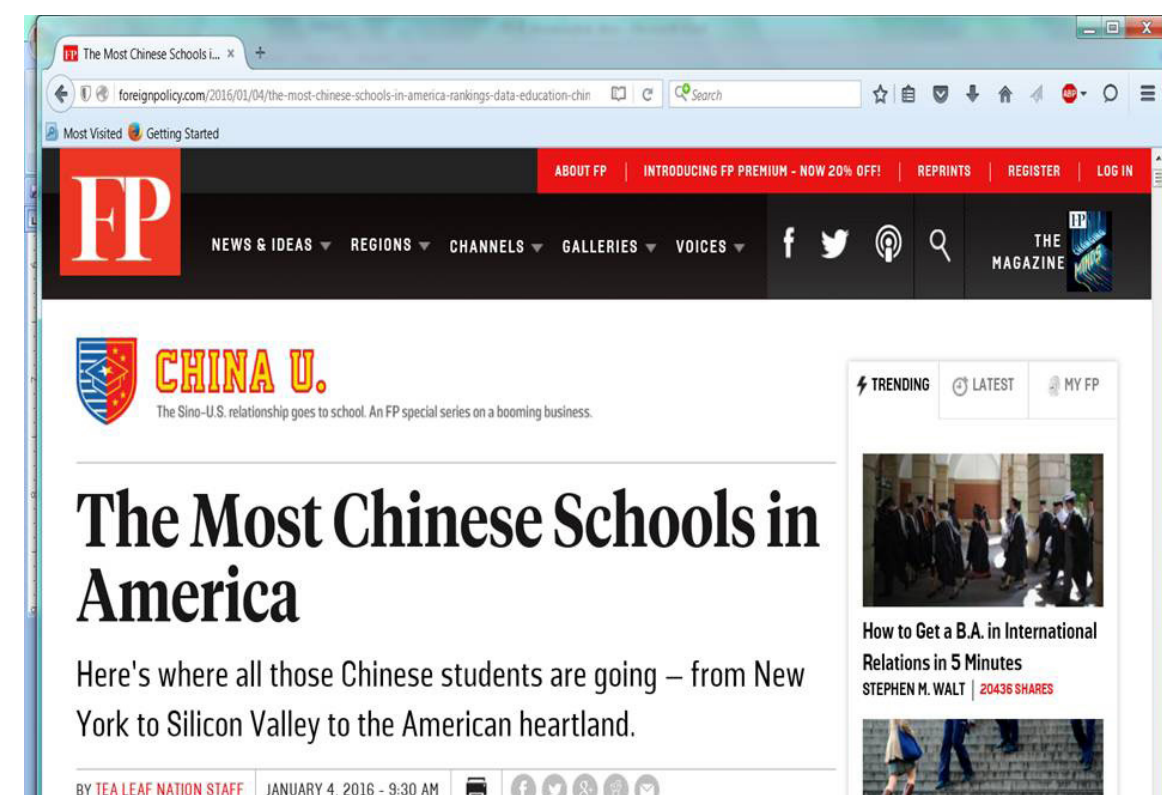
FP The Most Chinese Schools i... ×

foreignpolicy.com/2016/01/04/the-most-chinese-schools-in-america-rankings-data-education-chin

Search

ABP

Most Visited Getting Started

ABOUT FP | INTRODUCING FP PREMIUM - NOW 20% OFF! | REPRINTS | REGISTER | LOG IN

FP

NEWS & IDEAS REGIONS CHANNELS GALLERIES VOICES

THE MAGAZINE

CHINA U.

The Sino-U.S. relationship goes to school. An FP special series on a booming business.

The Most Chinese Schools in America

Here's where all those Chinese students are going – from New York to Silicon Valley to the American heartland.

BY TEA LEAF NATION STAFF | JANUARY 4, 2016 - 9:30 AM

TRENDING | LATEST | MY FP

How to Get a B.A. in International Relations in 5 Minutes

STEPHEN M. WALT | 20436 SHARES